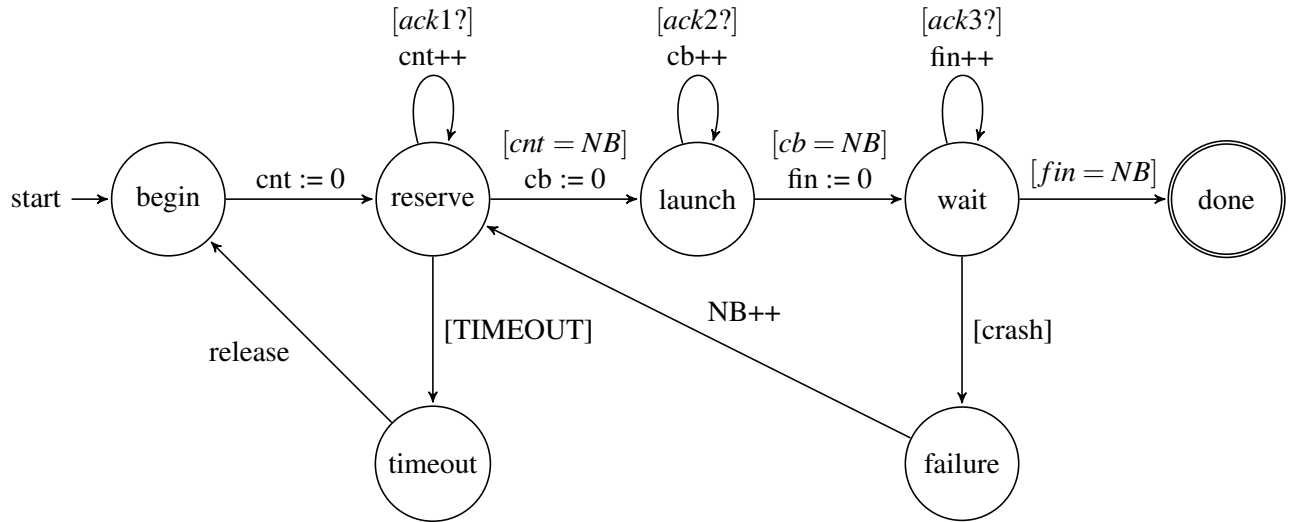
$[ack1?]$
cnt++

$[ack2?]$
cb++

$[ack3?]$
fin++

start

begin

cnt := 0

reserve

$[cnt = NB]$
cb := 0

launch

$[cb = NB]$
fin := 0

wait

$[fin = NB]$

done

[TIMEOUT]

NB++

[crash]

release

timeout

failure